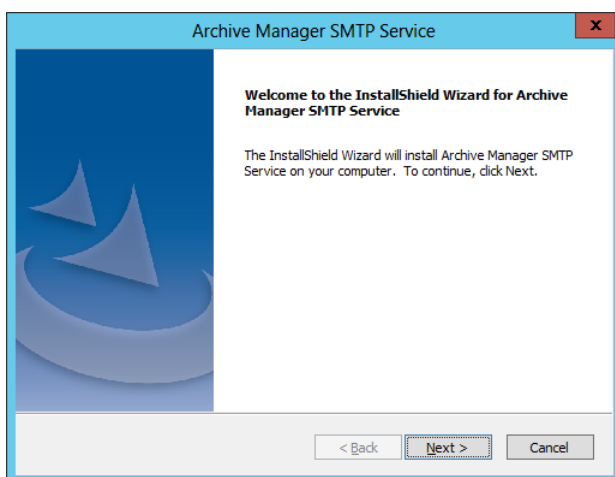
Archive Manager SMTP Service

x

Welcome to the InstallShield Wizard for Archive Manager SMTP Service

The InstallShield Wizard will install Archive Manager SMTP Service on your computer. To continue, click Next.

< Back

Next >

Cancel